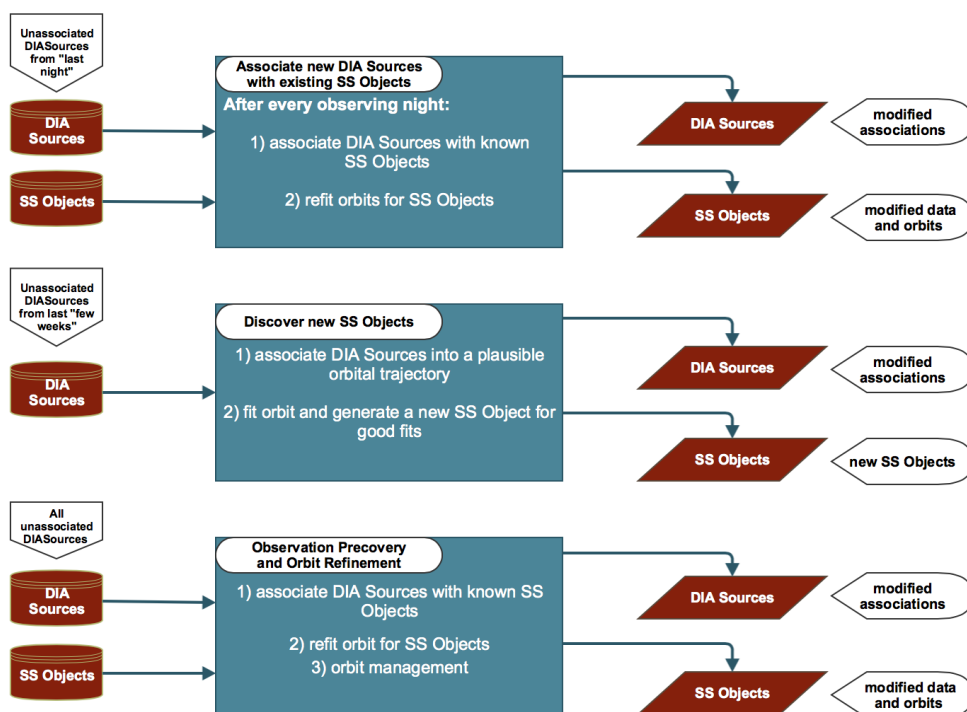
Unassociated DIASources from "last night"

DIA Sources

SS Objects

Associate new DIA Sources with existing SS Objects

After every observing night:

1) associate DIA Sources with known SS Objects

2) refit orbits for SS Objects

DIA Sources

modified associations

SS Objects

modified data and orbits

Unassociated DIASources from last "few weeks"

DIA Sources

Discover new SS Objects

1) associate DIA Sources into a plausible orbital trajectory

2) fit orbit and generate a new SS Object for good fits

DIA Sources

modified associations

SS Objects

new SS Objects

All unassociated DIASources

DIA Sources

SS Objects

Observation Precovery and Orbit Refinement

1) associate DIA Sources with known SS Objects

2) refit orbit for SS Objects

3) orbit management

DIA Sources

modified associations

SS Objects

modified data and orbits